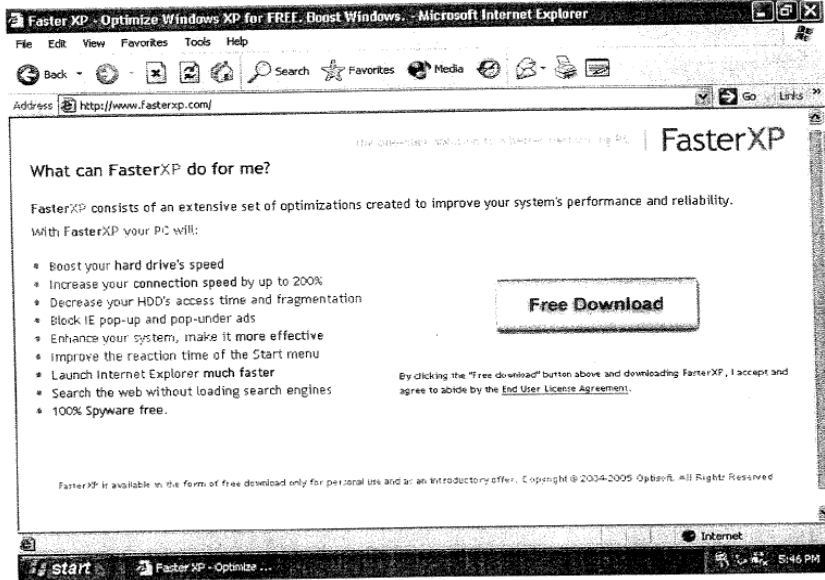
Faster XP - Optimize Windows XP for FREE. Boost Windows. - Microsoft Internet Explorer

File Edit View Favorites Tools Help

Back Search Favorites Media

Address http://www.fasterxp.com/

Go Links

the one-step solution to a better performing PC | FasterXP

What can FasterXP do for me?

FasterXP consists of an extensive set of optimizations created to improve your system's performance and reliability.

With FasterXP your PC will:

- Boost your hard drive's speed
- Increase your connection speed by up to 200%
- Decrease your HDD's access time and fragmentation
- Block IE pop-up and pop-under ads
- Enhance your system, make it more effective
- Improve the reaction time of the Start menu
- Launch Internet Explorer much faster
- Search the web without loading search engines
- 100% Spyware free.

Free Download

By clicking the "Free download" button above and downloading FasterXP, I accept and agree to abide by the End User License Agreement.

FasterXP is available in the form of free download only for personal use and as an introductory offer. Copyright © 2004-2005 Optisoft. All Rights Reserved

Internet

start Faster XP - Optimize ... 5:46 PM